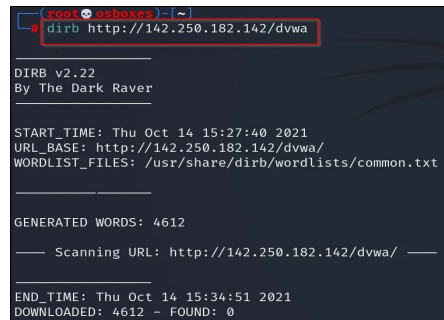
(root💀osboxes)-[~]
# dirb http://142.250.182.142/dvwa

DIRB v2.22
By The Dark Raver

START_TIME: Thu Oct 14 15:27:40 2021
URL_BASE: http://142.250.182.142/dvwa/
WORDLIST_FILES: /usr/share/dirb/wordlists/common.txt

GENERATED WORDS: 4612

---- Scanning URL: http://142.250.182.142/dvwa/ ----

END_TIME: Thu Oct 14 15:34:51 2021
DOWNLOADED: 4612 - FOUND: 0